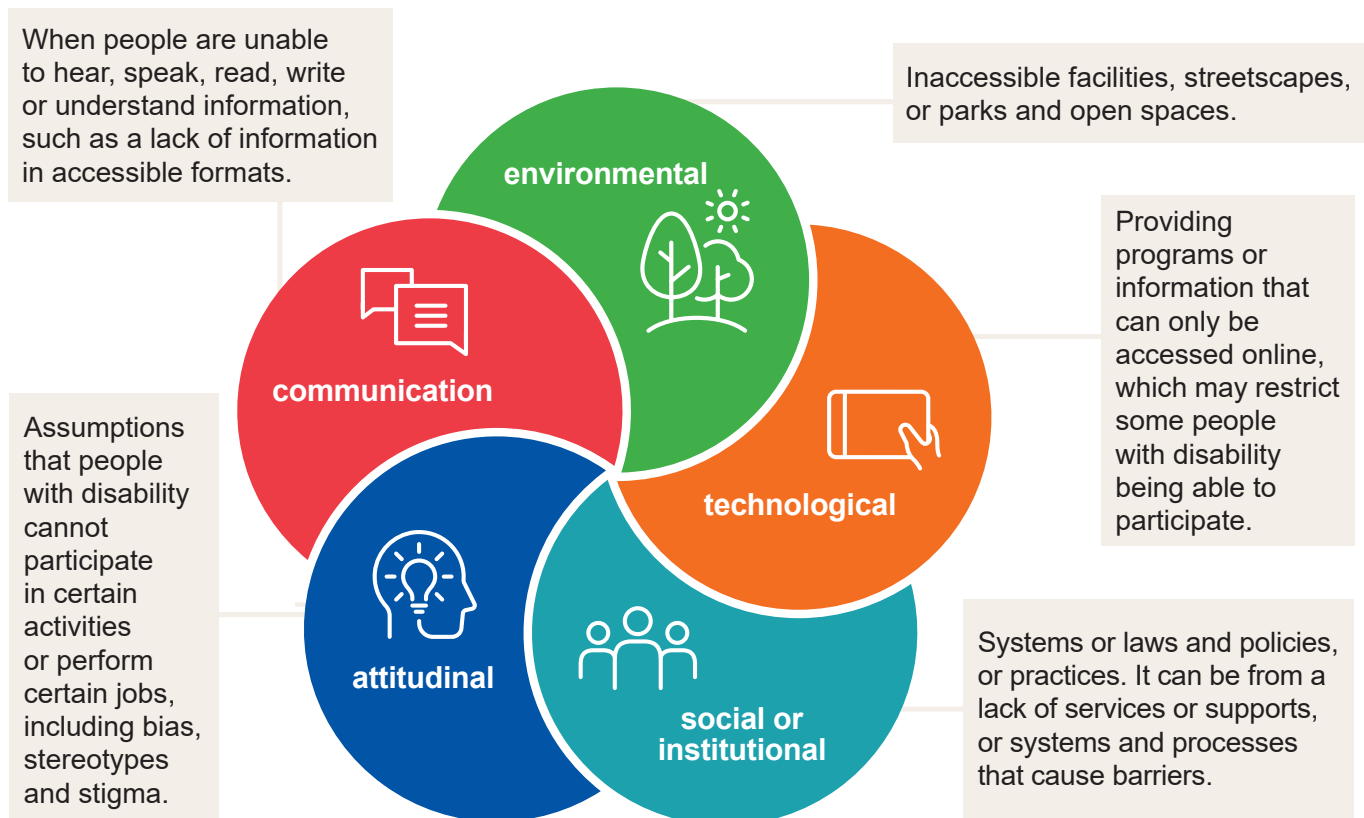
When people are unable to hear, speak, read, write or understand information, such as a lack of information in accessible formats.

Inaccessible facilities, streetscapes, or parks and open spaces.

environmental

Providing programs or information that can only be accessed online, which may restrict some people with disability being able to participate.

communication

technological

Assumptions that people with disability cannot participate in certain activities or perform certain jobs, including bias, stereotypes and stigma.

attitudinal

social or institutional

Systems or laws and policies, or practices. It can be from a lack of services or supports, or systems and processes that cause barriers.